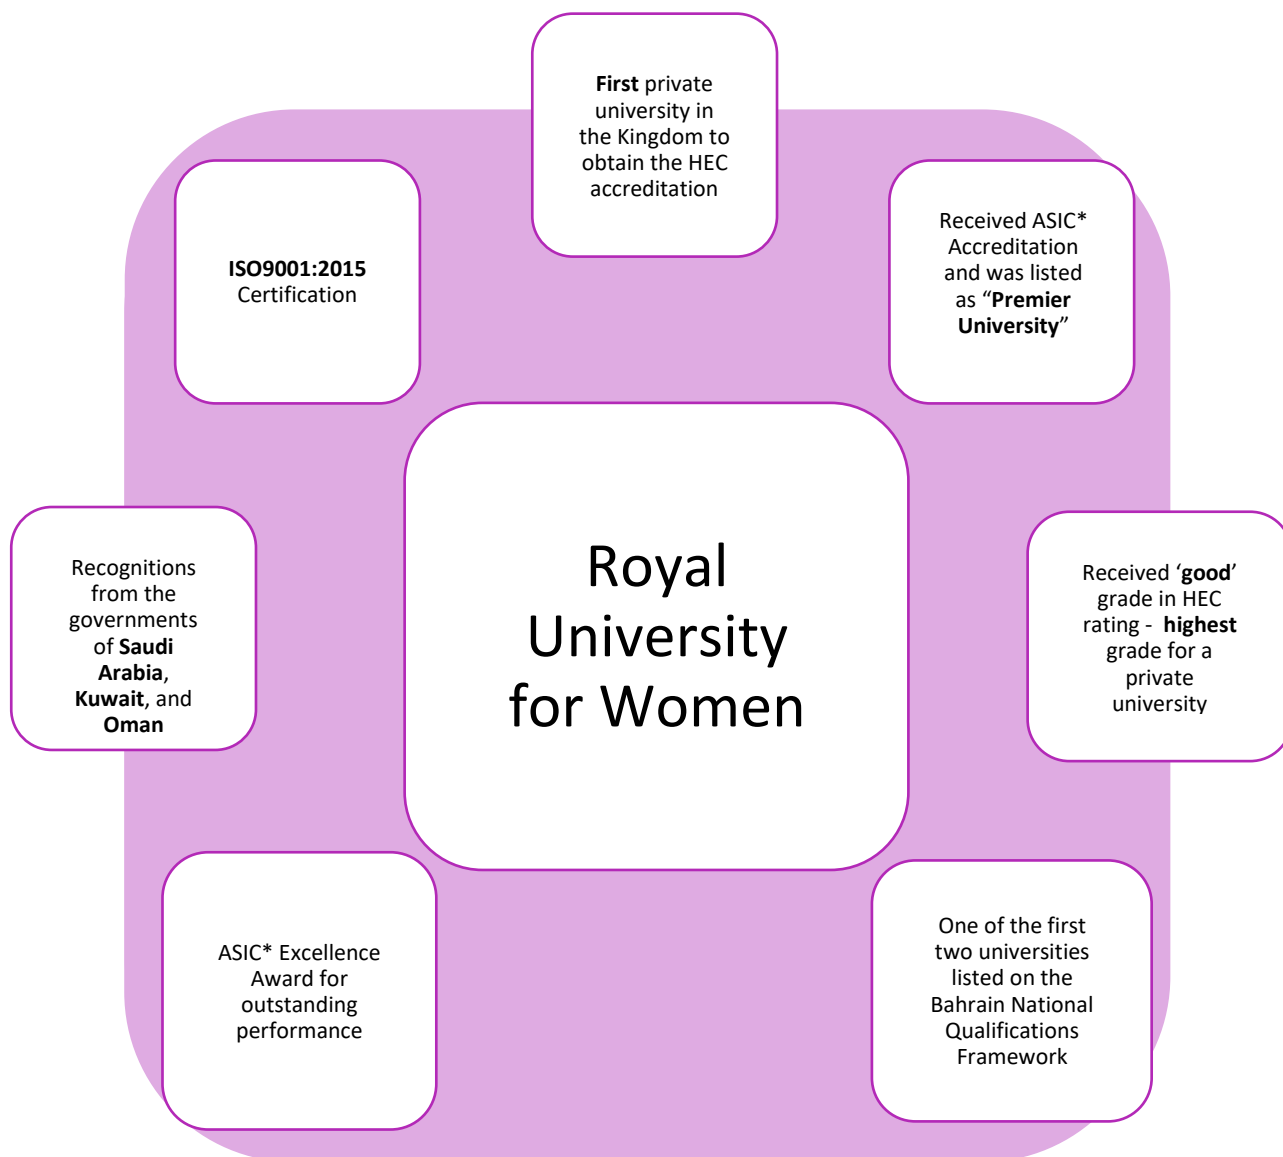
First private university in the Kingdom to obtain the HEC accreditation

ISO9001:2015 Certification

Received ASIC* Accreditation and was listed as “Premier University”

Royal University for Women

Recognitions from the governments of Saudi Arabia, Kuwait, and Oman

Received ‘good’ grade in HEC rating - highest grade for a private university

ASIC* Excellence Award for outstanding performance

One of the first two universities listed on the Bahrain National Qualifications Framework